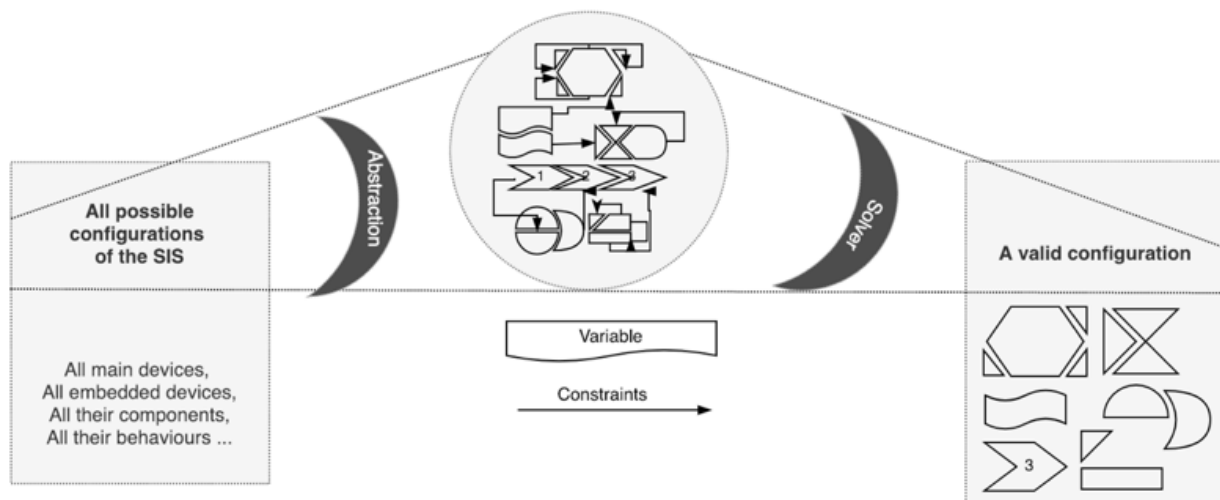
All possible configurations of the SIS

All main devices,
All embedded devices,
All their components,
All their behaviours ...

Abstraction

1
2
3

Variable

Constraints

Solver

A valid configuration

3